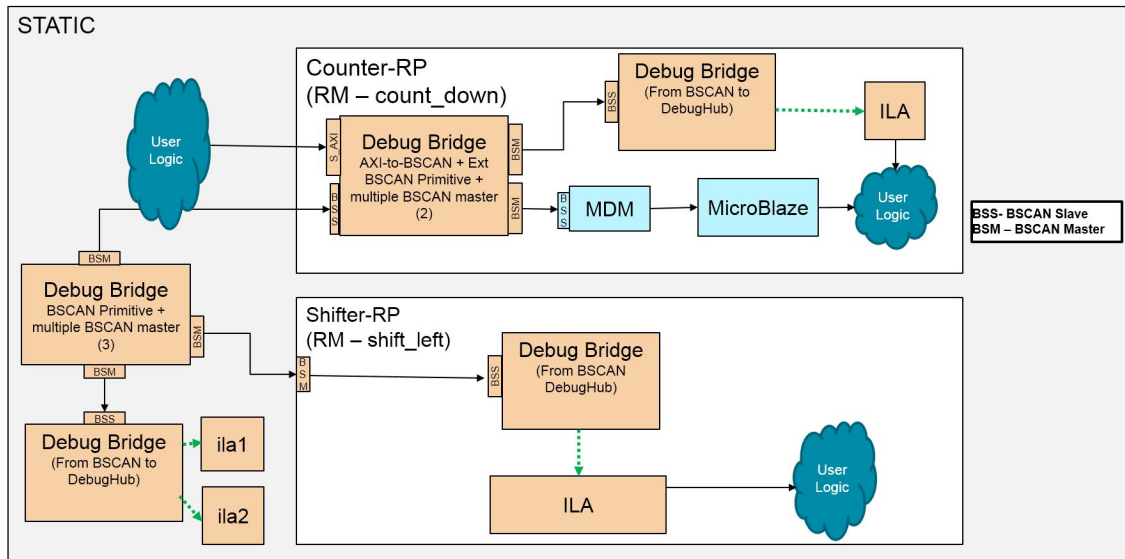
STATIC

Counter-RP
(RM – count_down)

User Logic

S_AXI

Debug Bridge
AXI-to-BSCAN + Ext BSCAN Primitive + multiple BSCAN master
(2)

BSM

BSS

BSM

BSS

Debug Bridge
(From BSCAN to DebugHub)

ILA

BSS

MDM

MicroBlaze

User Logic

BSS- BSCAN Slave
BSM – BSCAN Master

BSM

Debug Bridge
BSCAN Primitive + multiple BSCAN master
(3)

BSM

BSM

BSS

Debug Bridge
(From BSCAN to DebugHub)

ila1

ila2

Shifter-RP
(RM – shift_left)

BSM

BSS

Debug Bridge
(From BSCAN DebugHub)

ILA

User Logic